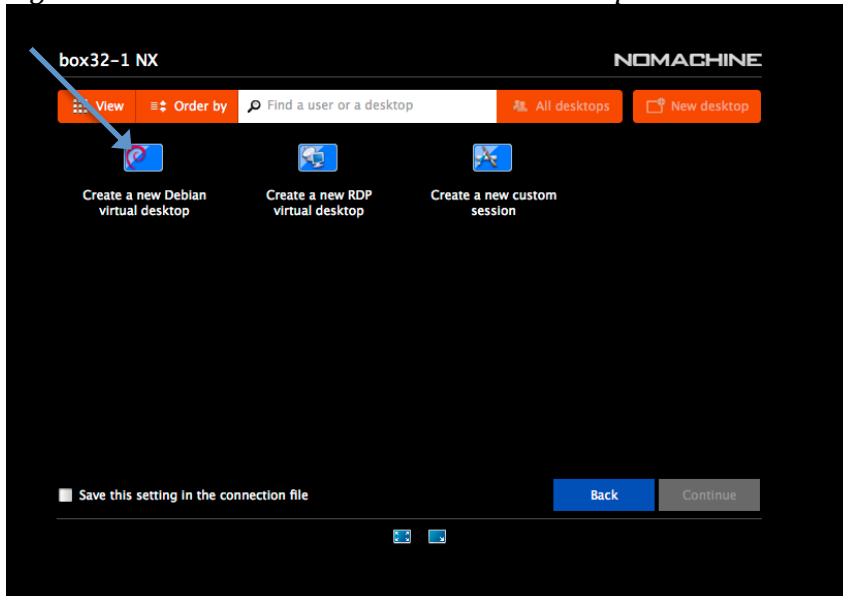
box32-1 NX

NOMACHINE

View

Order by

Find a user or a desktop

All desktops

New desktop

Create a new Debian virtual desktop

Create a new RDP virtual desktop

Create a new custom session

Save this setting in the connection file

Back

Continue